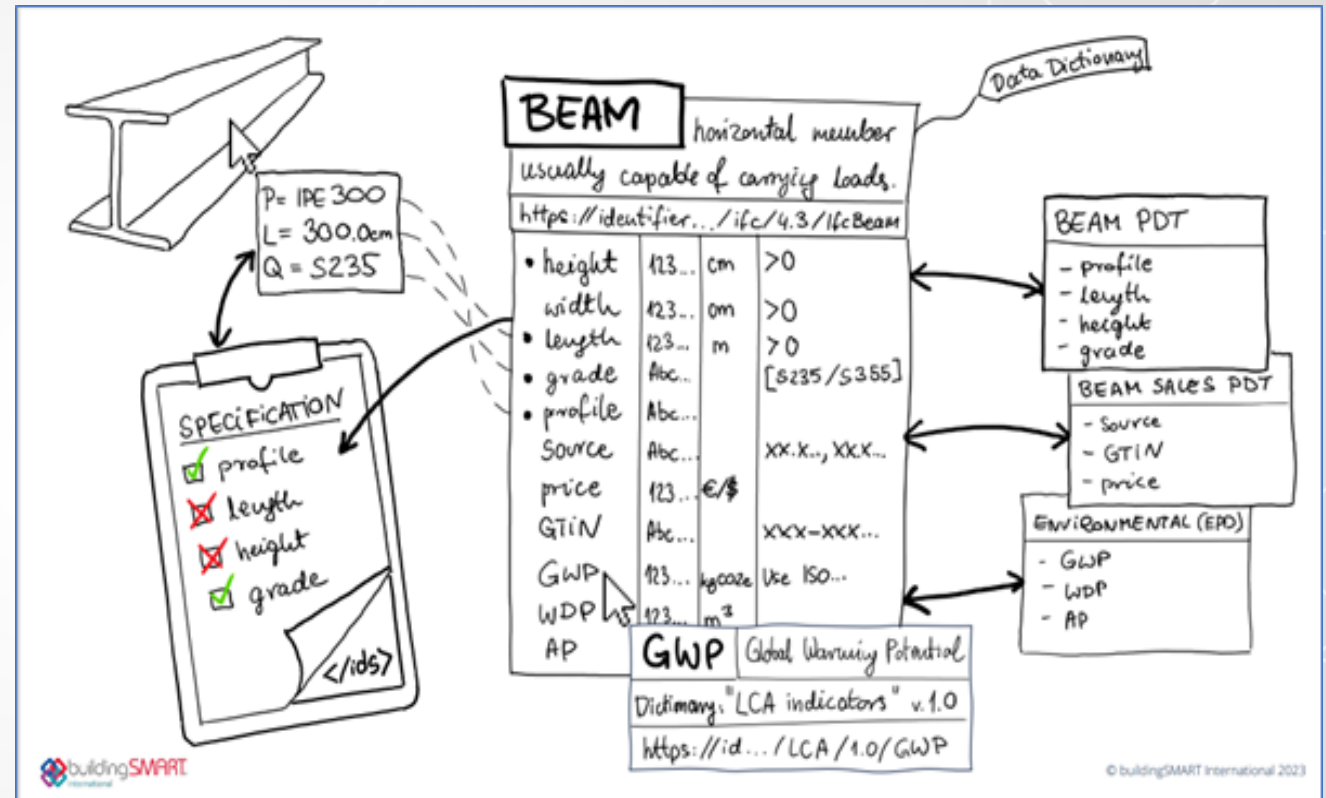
P= IPE300
L= 300.0cm
Q= S235

SPECIFICATION
profile
length
height
grade
</ids>

Data Dictionary

BEAM horizontal member usually capable of carrying loads.
https://identifier.../ifc/4.3/IfcBeam

| | | | |
|---|---|---|---|
| • height | 123... | cm | >0 |
| width | 123... | cm | >0 |
| • length | 123... | m | >0 |
| • grade | Abc... | | [S235/S355] |
| • profile | Abc... | | |
| Source | Abc... | | XX.X.., XX.X.. |
| price | 123... | €/$ | |
| GTIN | Abc... | | XXX-XXX... |
| GWP | 123... | kgco2e | Use ISO... |
| WDP | 123... | m³ | |
| AP | | | |

GWP Global Warming Potential
Dictionary: "LCA indicators" v.1.0
https://id.../LCA/1.0/GWP

BEAM PDT
- profile
- length
- height
- grade

BEAM SALES PDT
- Source
- GTIN
- price

ENVIRONMENTAL (EPD)
- GWP
- WDP
- AP

buildingSMART International

© buildingSMART International 2023